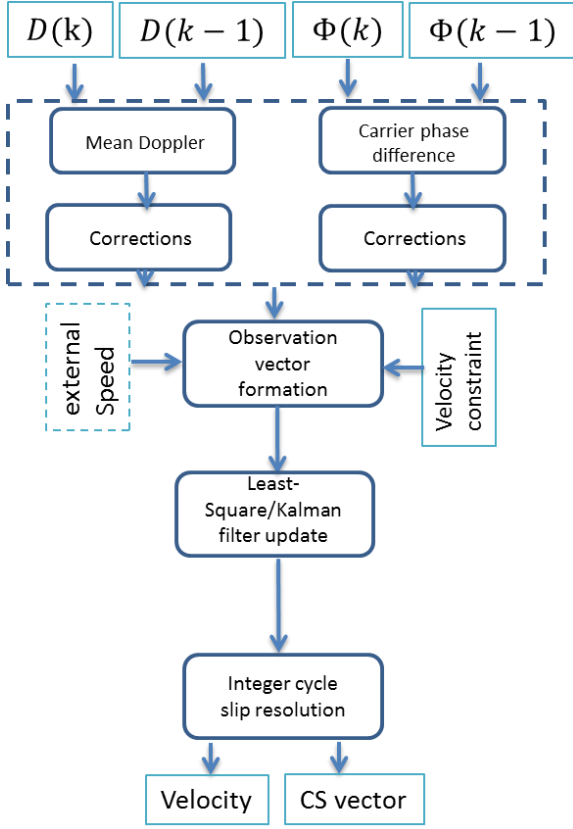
$D(\mathrm{k})$

$D(k-1)$

$\Phi(k)$

$\Phi(k-1)$

Mean Doppler

Corrections

Carrier phase difference

Corrections

external Speed

Observation vector formation

Velocity constraint

Least-Square/Kalman filter update

Integer cycle slip resolution

Velocity

CS vector